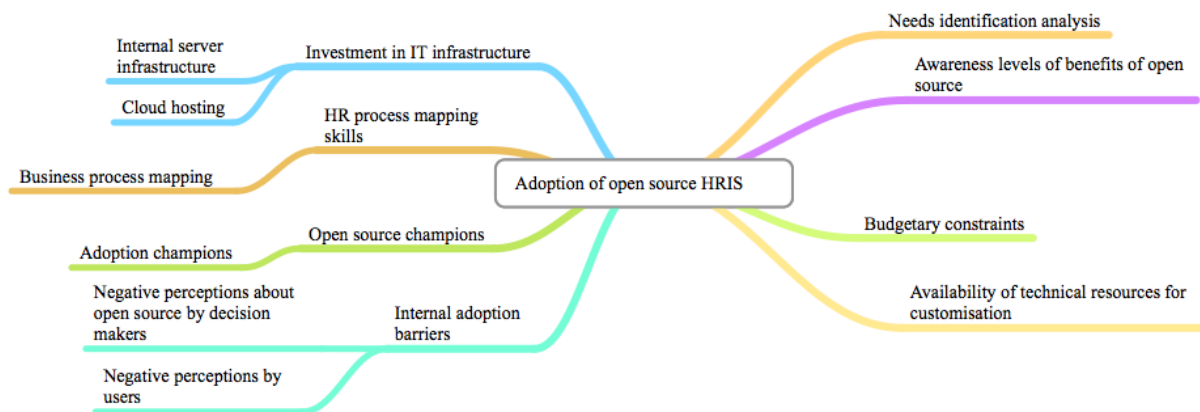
Adoption of open source HRIS

Investment in IT infrastructure

Internal server infrastructure

Cloud hosting

HR process mapping skills

Business process mapping

Open source champions

Adoption champions

Internal adoption barriers

Negative perceptions about open source by decision makers

Negative perceptions by users

Needs identification analysis

Awareness levels of benefits of open source

Budgetary constraints

Availability of technical resources for customisation